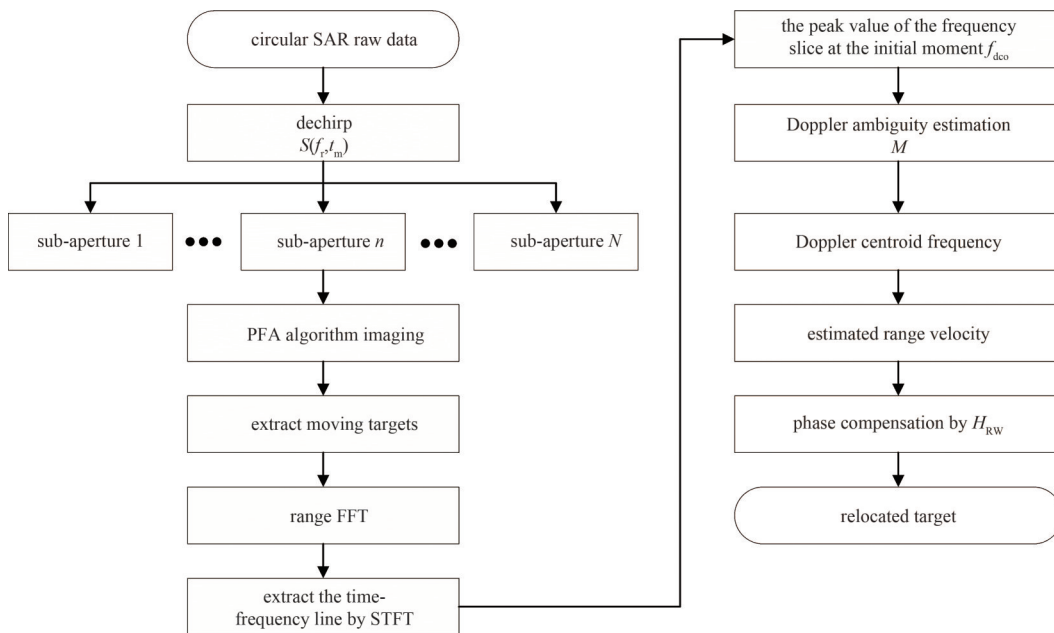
circular SAR raw data

dechirp $S(f_r,t_m)$

sub-aperture 1

sub-aperture $n$

sub-aperture $N$

PFA algorithm imaging

extract moving targets

range FFT

extract the time-frequency line by STFT

the peak value of the frequency slice at the initial moment $f_{dco}$

Doppler ambiguity estimation $M$

Doppler centroid frequency

estimated range velocity

phase compensation by $H_{RW}$

relocated target